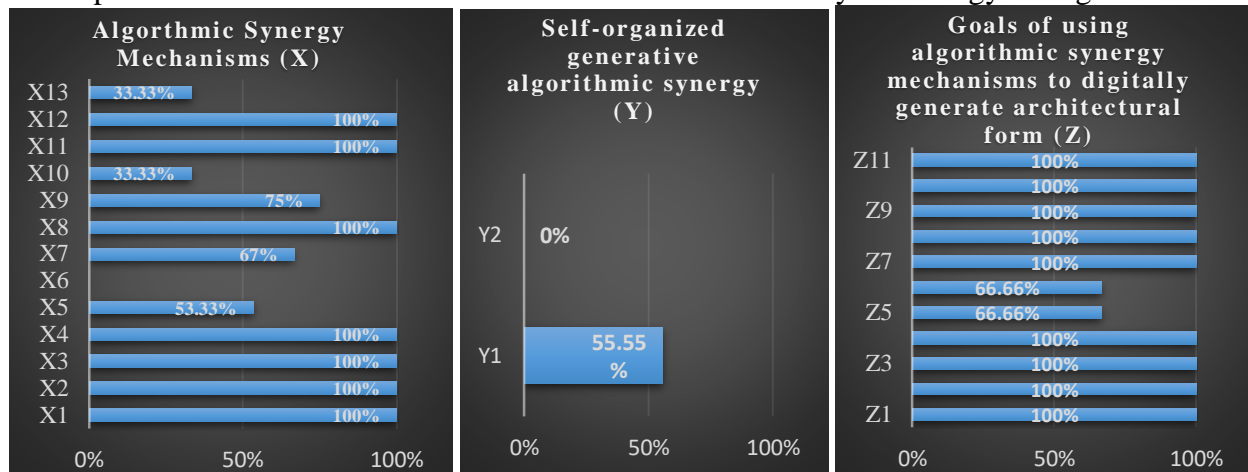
Algorthmic Synergy Mechanisms (X)

X13 33.33%
X12 100%
X11 100%
X10 33.33%
X9 75%
X8 100%
X7 67%
X6
X5 53.33%
X4 100%
X3 100%
X2 100%
X1 100%

0% 50% 100%

Self-organized generative algorithmic synergy (Y)

Y2 0%
Y1 55.55 %

0% 50% 100%

Goals of using algorithmic synergy mechanisms to digitally generate architectural form (Z)

Z11 100%
100%
Z9 100%
100%
Z7 100%
66.66%
Z5 66.66%
100%
Z3 100%
100%
Z1 100%

0% 50% 100%